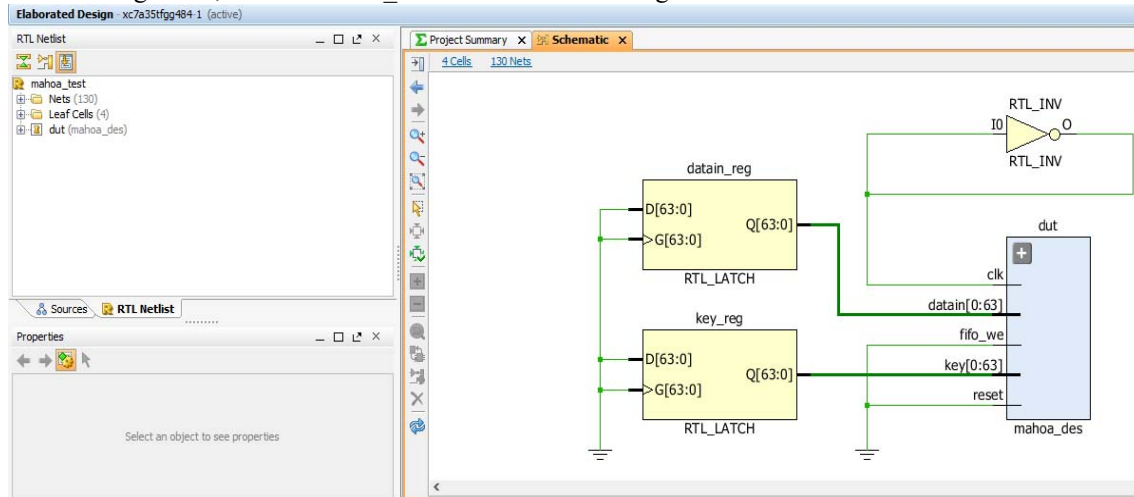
Elaborated Design - xc7a35tfgg484-1 (active)

RTL Netlist

mahoa_test
Nets (130)
Leaf Cells (4)
dut (mahoa_des)

Sources   RTL Netlist

Properties

Select an object to see properties

Project Summary × Schematic ×

4 Cells   130 Nets

RTL_INV
I0   O
RTL_INV

datain_reg
D[63:0]
G[63:0]
Q[63:0]
RTL_LATCH

key_reg
D[63:0]
G[63:0]
Q[63:0]
RTL_LATCH

dut
clk
datain[0:63]
fifo_we
key[0:63]
reset
mahoa_des